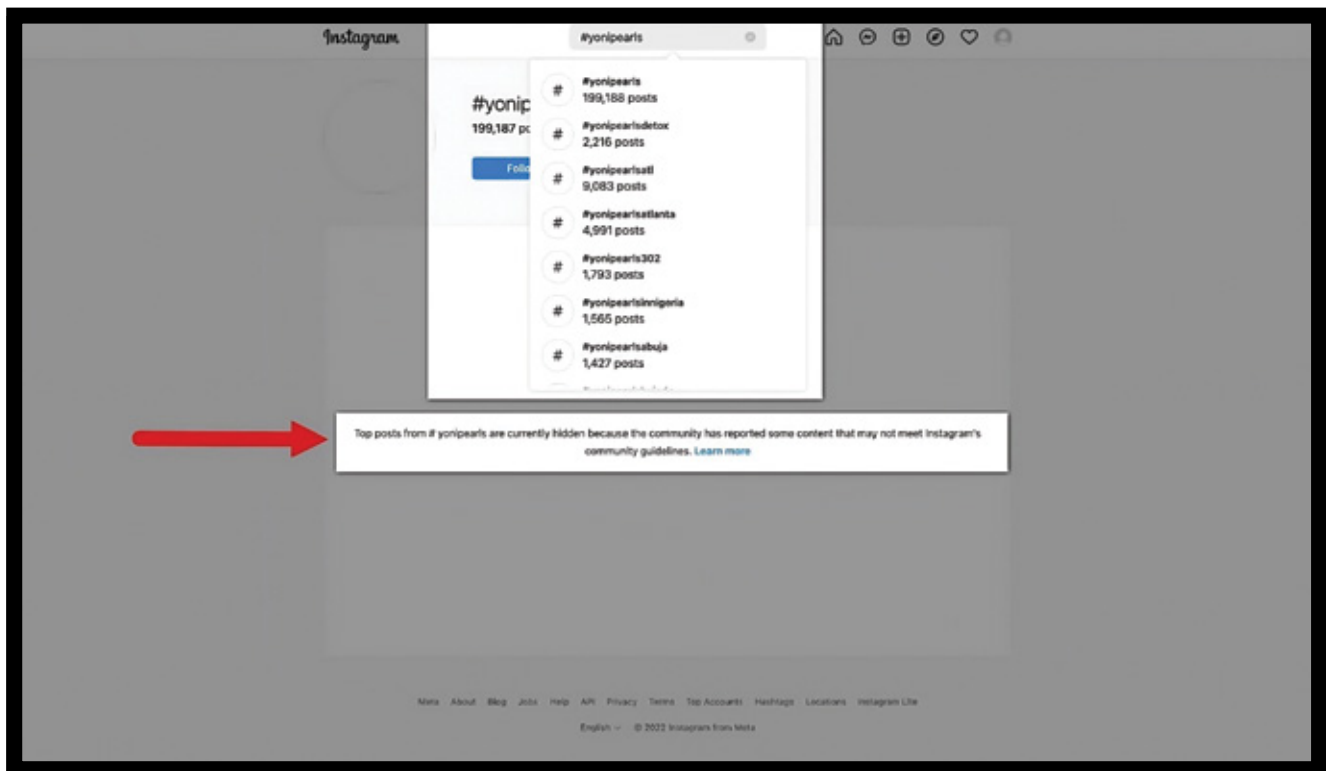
Instagram

#yonipearls

#yonip
199,187 pc
Follo

#yonipearls
199,188 posts

#yonipearlsdetox
2,216 posts

#yonipearlsatl
9,083 posts

#yonipearlsatlanta
4,991 posts

#yonipearls302
1,793 posts

#yonipearlsinnigeria
1,565 posts

#yonipearlsabuja
1,427 posts

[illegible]

Top posts from # yonipearls are currently hidden because the community has reported some content that may not meet Instagram's community guidelines. Learn more

Meta About Blog Jobs Help API Privacy Terms Top Accounts Hashtags Locations Instagram Lite

English © 2022 Instagram from Meta